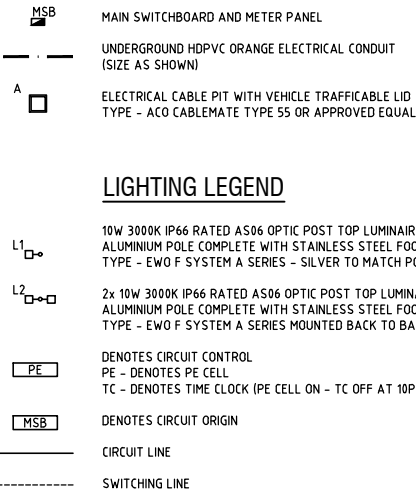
MSB

MAIN SWITCHBOARD AND METER PANEL

UNDERGROUND HDPVC ORANGE ELECTRICAL CONDUIT (SIZE AS SHOWN)

A

ELECTRICAL CABLE PIT WITH VEHICLE TRAFFICABLE LID TYPE - ACO CABLEMATE TYPE 55 OR APPROVED EQUAL

LIGHTING LEGEND

L1

10W 3000K IP66 RATED AS06 OPTIC POST TOP LUMINAIR ALUMINIUM POLE COMPLETE WITH STAINLESS STEEL FOO TYPE - EWO F SYSTEM A SERIES - SILVER TO MATCH PO

L2

2x 10W 3000K IP66 RATED AS06 OPTIC POST TOP LUMINA ALUMINIUM POLE COMPLETE WITH STAINLESS STEEL FOO TYPE - EWO F SYSTEM A SERIES MOUNTED BACK TO BA

PE

DENOTES CIRCUIT CONTROL
PE - DENOTES PE CELL
TC - DENOTES TIME CLOCK (PE CELL ON - TC OFF AT 10P

MSB

DENOTES CIRCUIT ORIGIN

CIRCUIT LINE

SWITCHING LINE